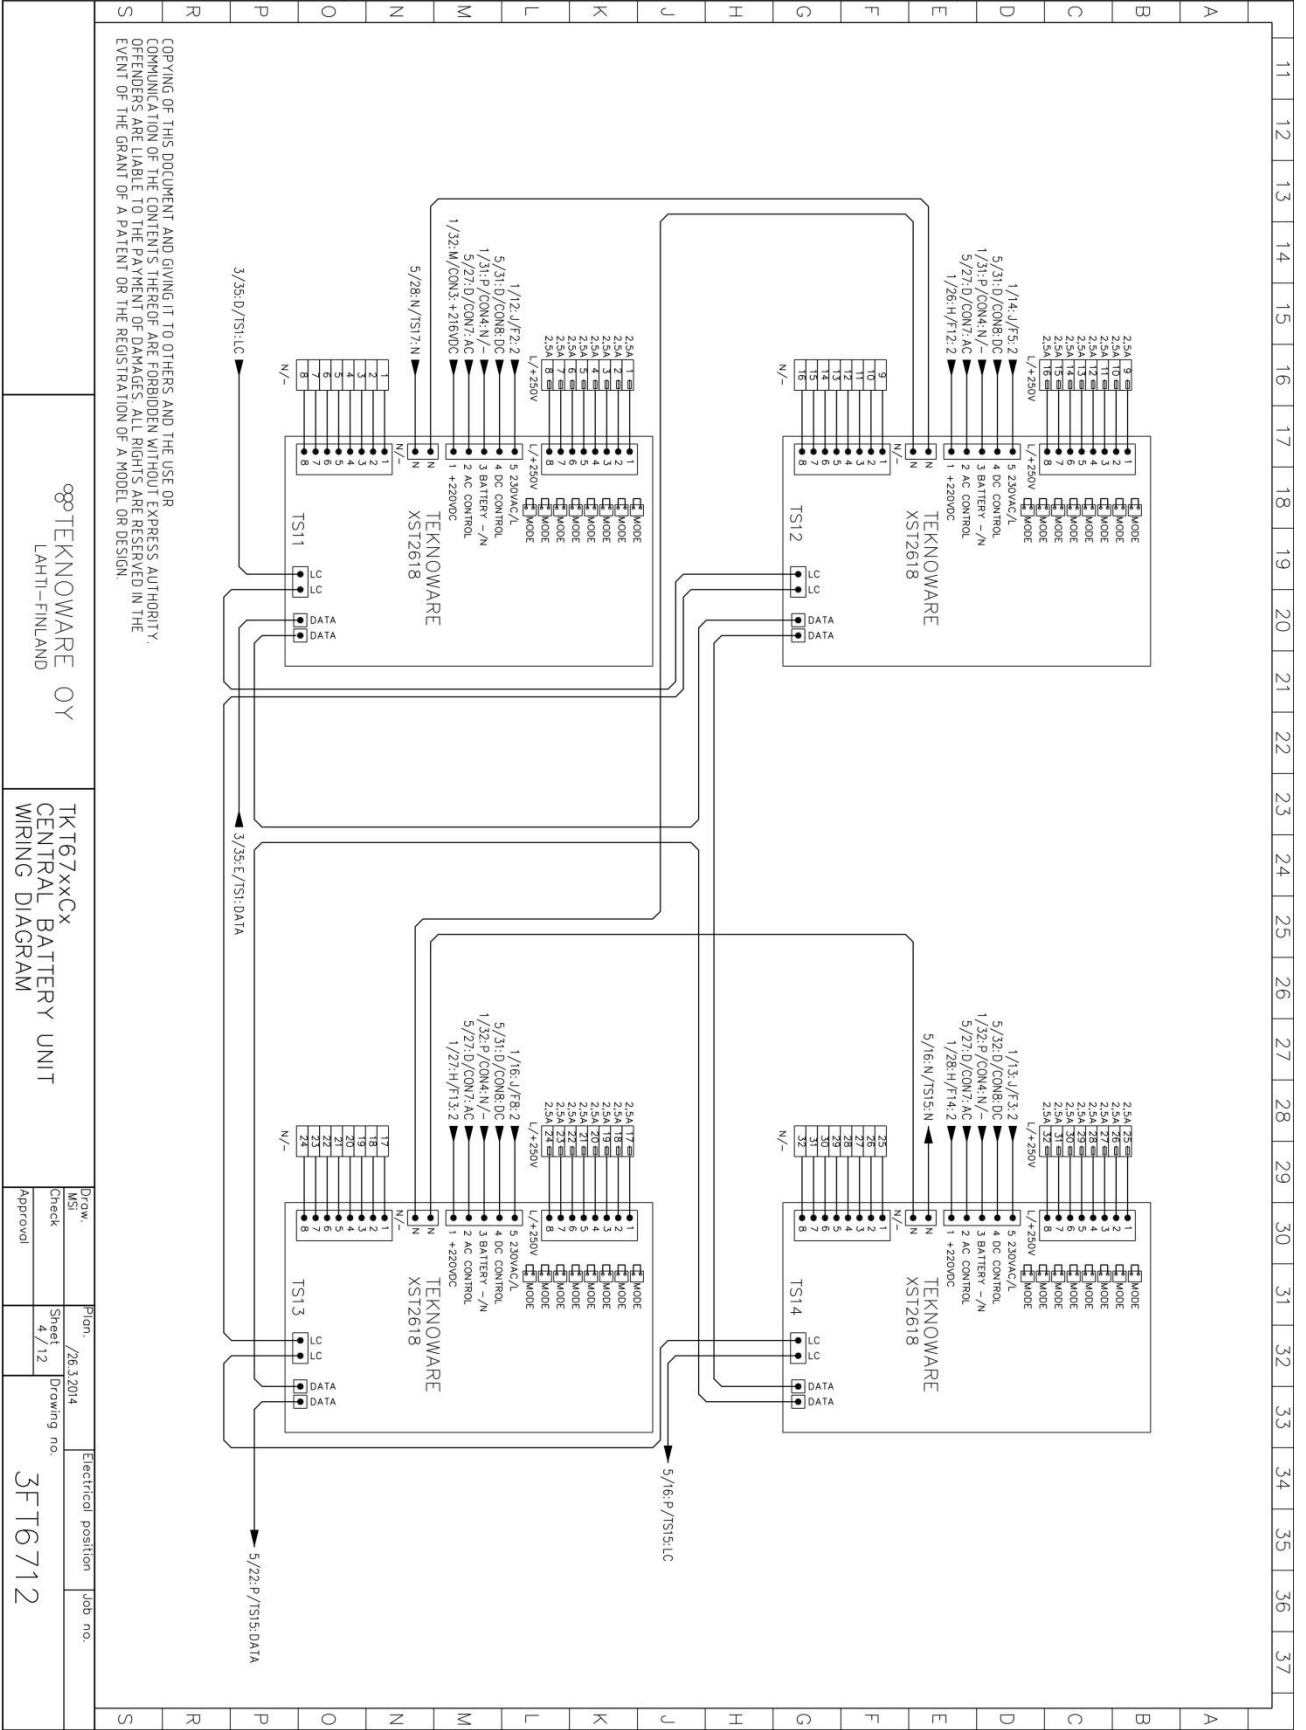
COPYING OF THIS DOCUMENT AND GIVING IT TO OTHERS AND THE USE OR COMMUNICATION OF THE CONTENTS THEREOF ARE FORBIDDEN WITHOUT EXPRESS AUTHORITY. OFFENDERS ARE LIABLE TO THE PAYMENT OF DAMAGES. ALL RIGHTS ARE RESERVED IN THE EVENT OF THE GRANT OF A PATENT OR THE REGISTRATION OF A MODEL OR DESIGN.

3/35:D/TS1:LC
5/28:N/TS17:N
1/32:M/CON3:+216VDC
5/27:D/CON7:AC
1/31:P/CON4:N/-
5/31:D/CON8:DC
1/12:J/F2:2

TS11
TEKNOWARE
XST2618

3/35:E/TS1:DATA

1/14:J/F5:2
5/31:D/CON8:DC
1/31:P/CON4:N/-
5/27:D/CON7:AC
1/26:H/F12:2

TS12
TEKNOWARE
XST2618

1/16:J/F8:2
5/31:D/CON8:DC
1/32:P/CON4:N/-
5/27:D/CON7:AC
1/27:H/F13:2

TS13
TEKNOWARE
XST2618

5/22:P/TS15:DATA

1/13:J/F3:2
5/32:D/CON8:DC
1/32:P/CON4:N/-
5/27:D/CON7:AC
1/28:H/F14:2
5/16:N/TS15:N

TS14
TEKNOWARE
XST2618

5/16:P/TS15:LC

L/+250V
N/-
N
1 +220VDC
2 AC CONTROL
3 BATTERY -/N
4 DC CONTROL
5 230VAC/L
MODE
LC
DATA
2.5A

TEKNOWARE OY
LAHTI-FINLAND

TKT67xxCx
CENTRAL BATTERY UNIT
WIRING DIAGRAM

Draw. MSi
Check
Approval
Plan. 26.3.2014
Sheet 4/12
Drawing no.
Electrical position
Job no.
3FT6712

A B C D E F G H J K L M N O P R S
11 12 13 14 15 16 17 18 19 20 21 22 23 24 25 26 27 28 29 30 31 32 33 34 35 36 37